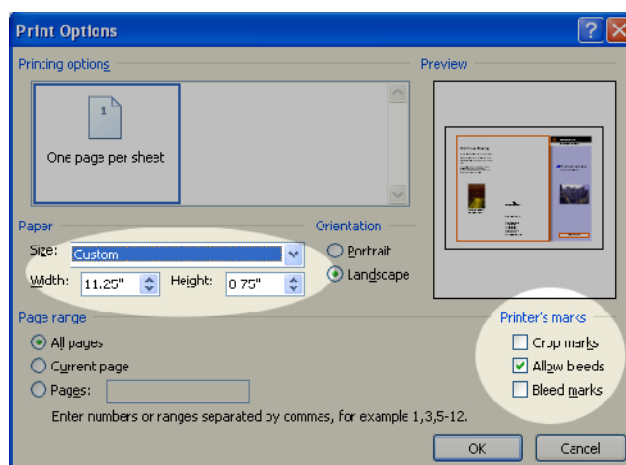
Print Options

Printing options

1

One page per sheet

Preview

Paper

Size: Custom

Width: 11.25"

Height: 0.75"

Orientation

Portrait

Landscape

Page range

All pages

Current page

Pages:

Enter numbers or ranges separated by commas, for example 1,3,5-12.

Printer's marks

Crop marks

Allow beeds

Bleed marks

OK

Cancel